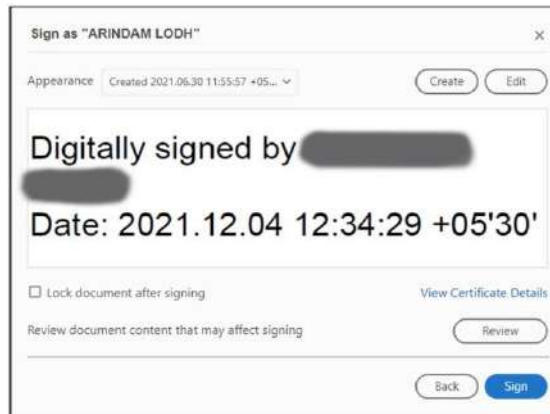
Sign as "ARINDAM LODH"

×

Appearance Created 2021.06.30 11:55:57 +05...

Create Edit

Digitally signed by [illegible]

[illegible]

Date: 2021.12.04 12:34:29 +05'30'

☐ Lock document after signing

View Certificate Details

Review document content that may affect signing

Review

Back Sign